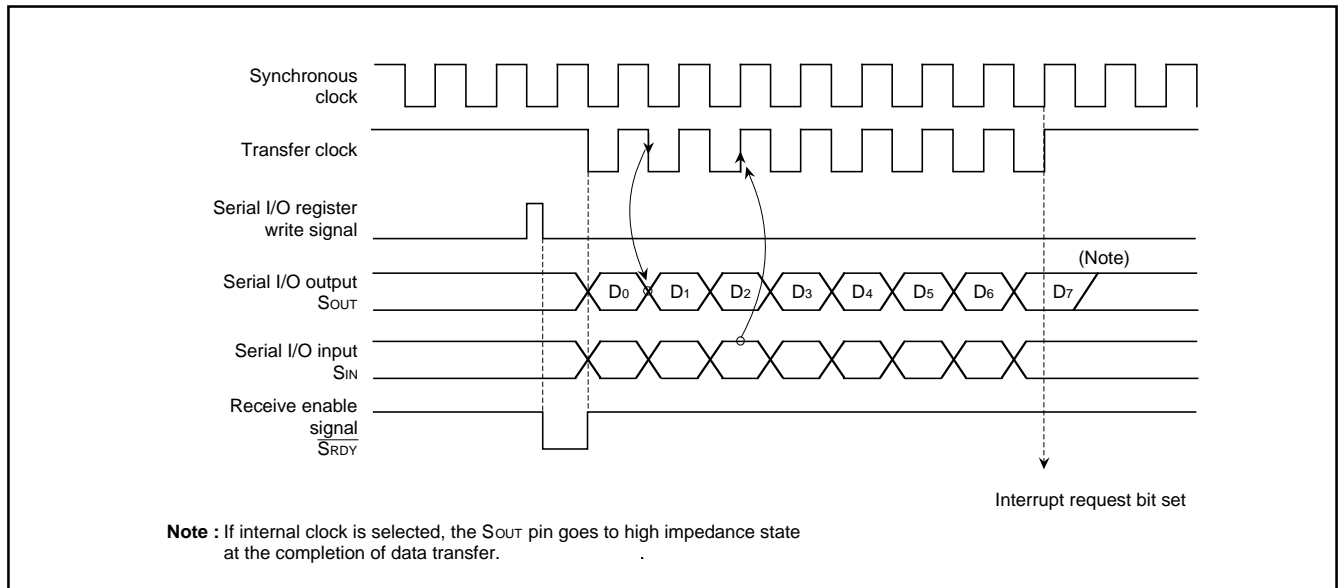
Synchronous clock

Transfer clock

Serial I/O register write signal

Serial I/O output $S_{OUT}$

(Note)

$D_0$ $D_1$ $D_2$ $D_3$ $D_4$ $D_5$ $D_6$ $D_7$

Serial I/O input $S_{IN}$

Receive enable signal $\overline{S_{RDY}}$

Interrupt request bit set

**Note :** If internal clock is selected, the $S_{OUT}$ pin goes to high impedance state at the completion of data transfer.